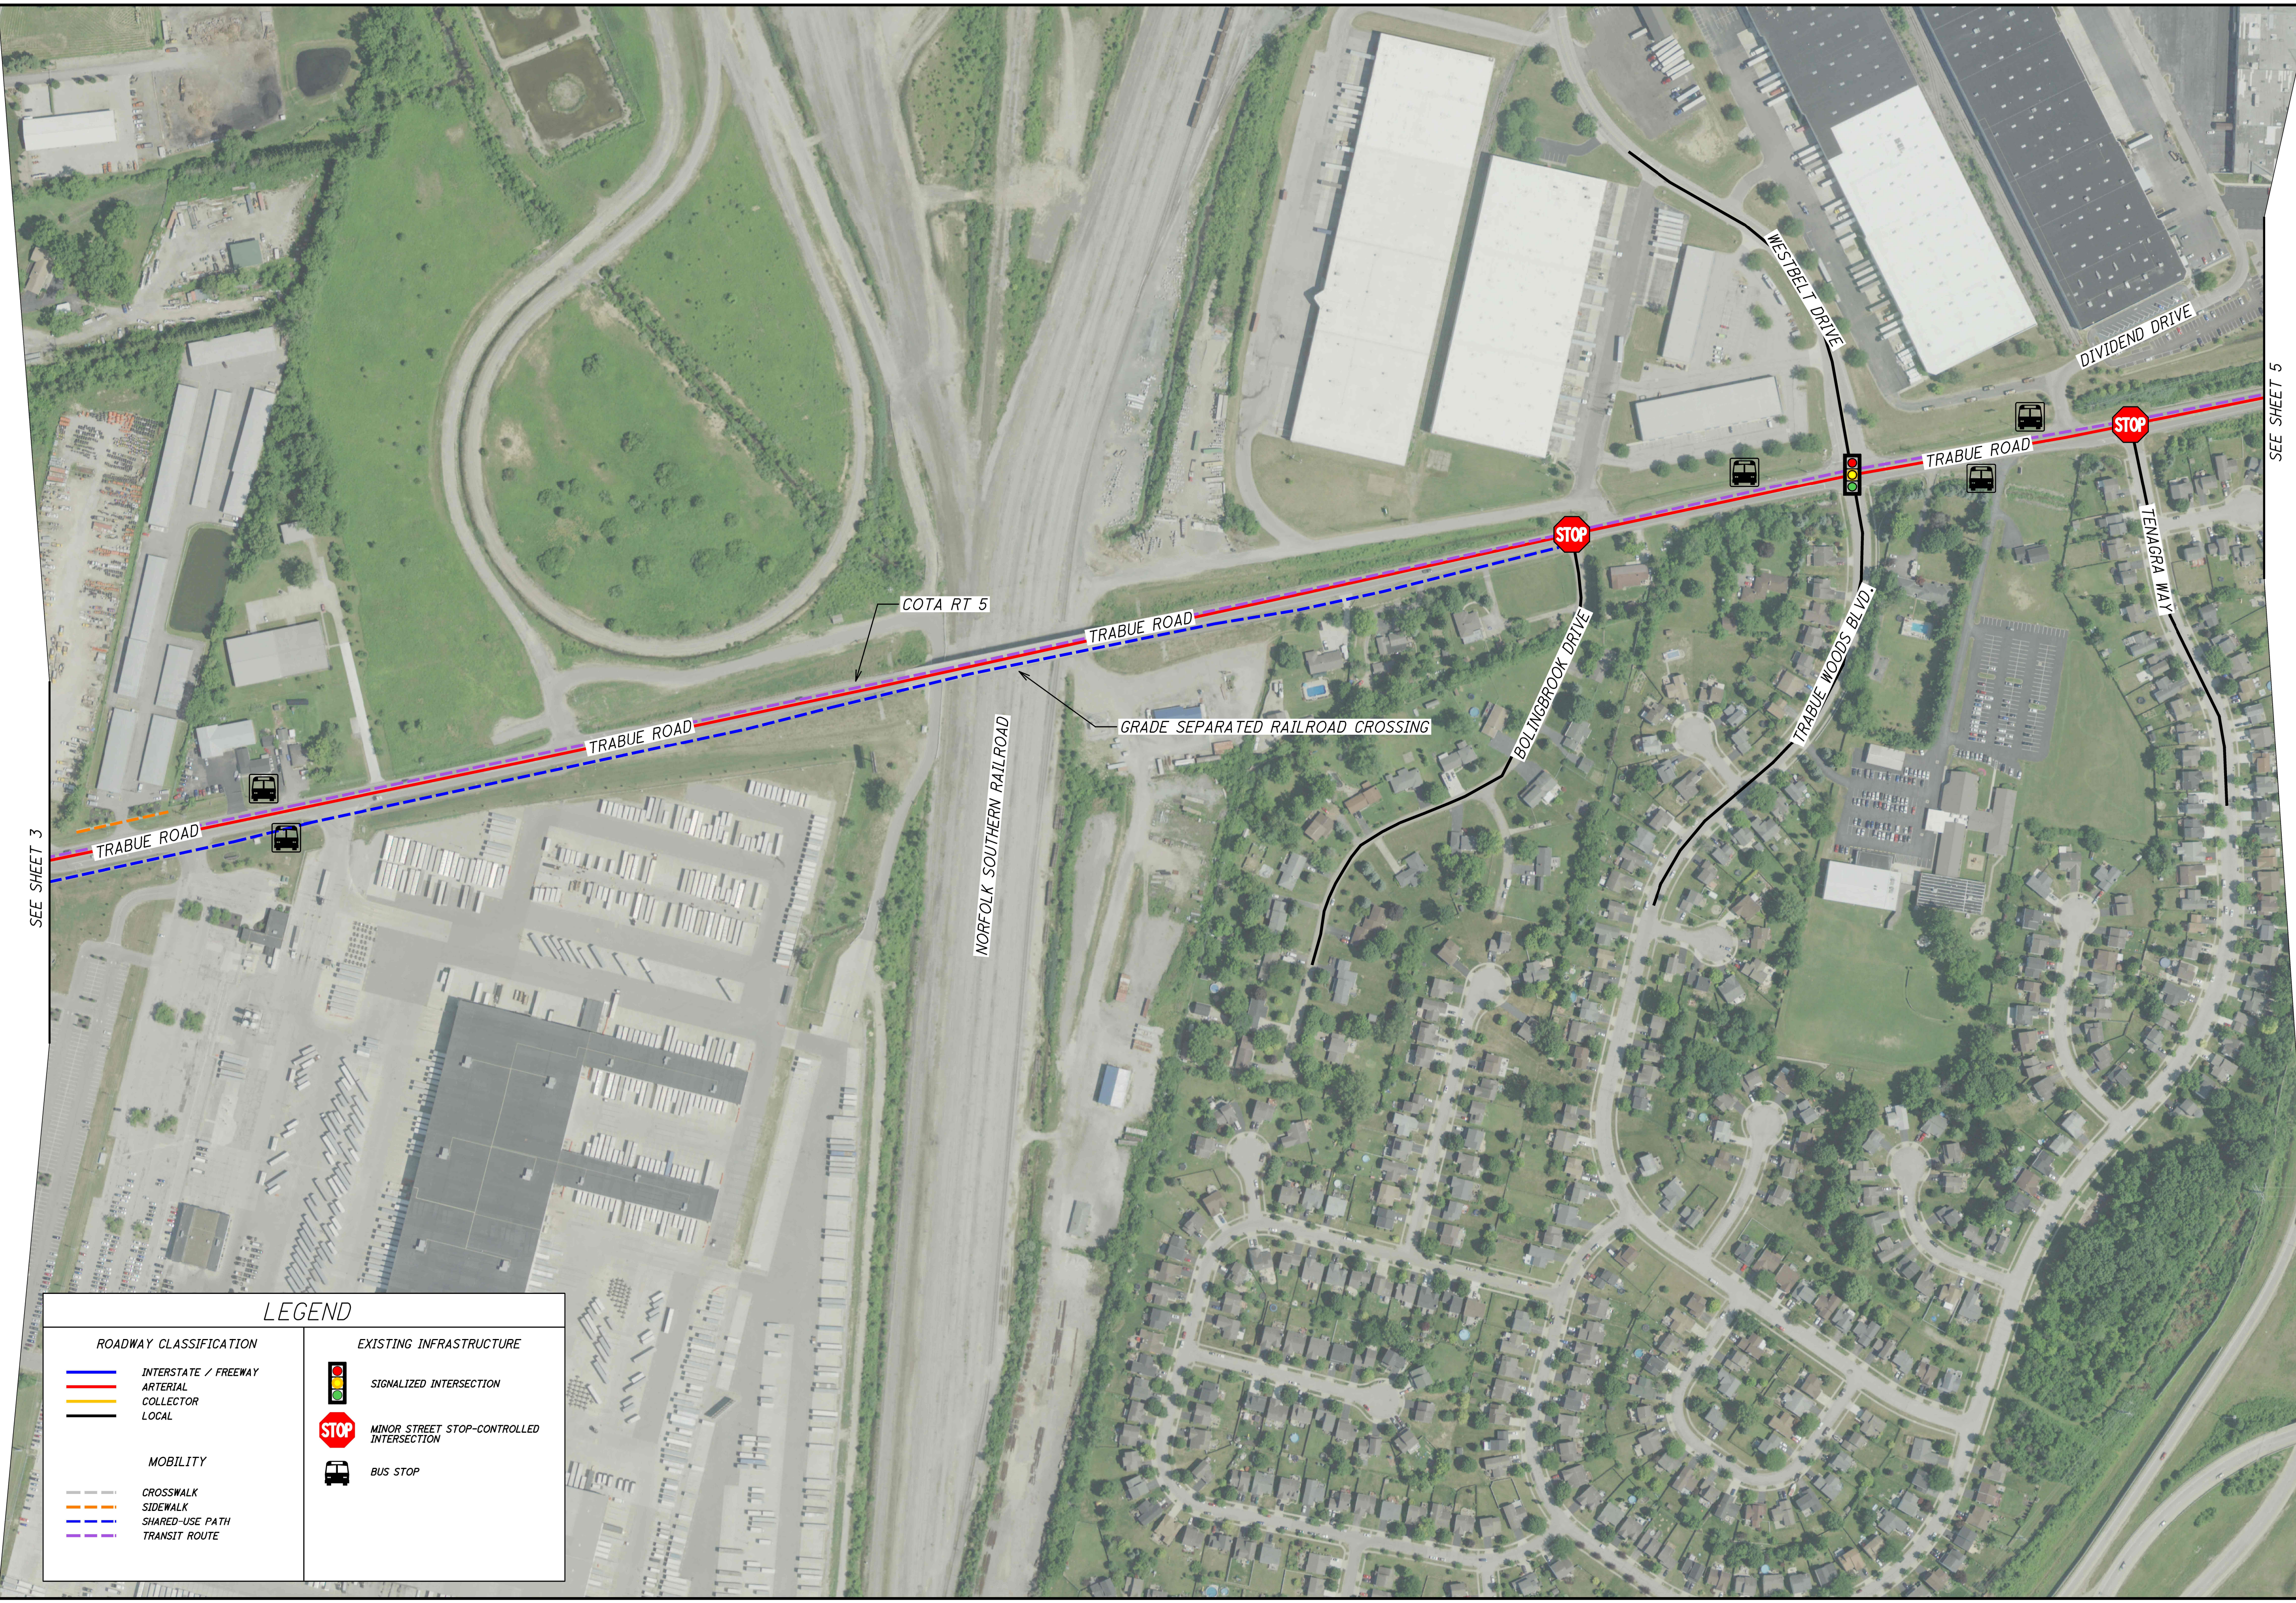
WESTBELT DRIVE

DIVIDEND DRIVE

SEE SHEET 5

STOP

TRABUE ROAD

STOP

TENAGRA WAY

COTA RT 5

TRABUE ROAD

TRABUE WOODS BLVD.

BOLINGBROOK DRIVE

GRADE SEPARATED RAILROAD CROSSING

TRABUE ROAD

TRABUE ROAD

SEE SHEET 3

NORFOLK SOUTHERN RAILROAD

LEGEND

ROADWAY CLASSIFICATION

INTERSTATE / FREEWAY
ARTERIAL
COLLECTOR
LOCAL

MOBILITY

CROSSWALK
SIDEWALK
SHARED-USE PATH
TRANSIT ROUTE

EXISTING INFRASTRUCTURE

SIGNALIZED INTERSECTION

STOP

MINOR STREET STOP-CONTROLLED INTERSECTION

BUS STOP